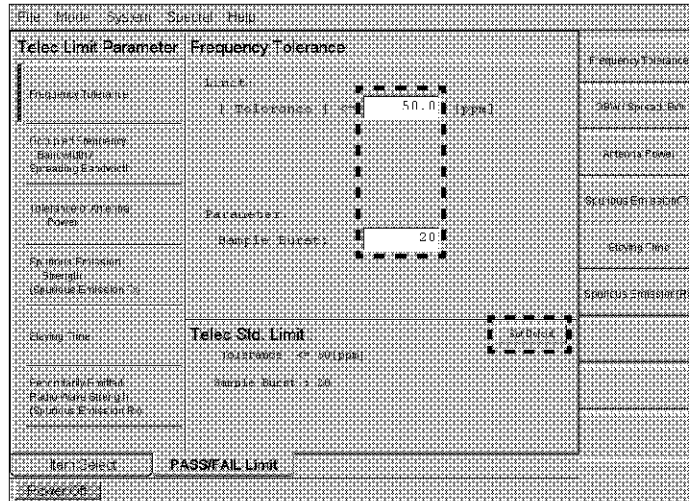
File Mode System Special Help

Telec Limit Parameter

Frequency Tolerance

Occupied Frequency Bandwidth Spreading Bandwidth

Tolerance of Antenna Power

Spurious Emission Strength (Spurious Emission Tx)

Carrier Off Time

Secondary Emitted Radio Wave Strength (Spurious Emission Rx)

Frequency Tolerance

Limit

| Tolerance | <= 50.0 |ppm|

Parameter

Sample Burst 20

Telec Std. Limit

Tolerance <= 50ppm

Sample Burst = 20

Set Default

Frequency Tolerance

Occupied Spread Bandwidth

Antenna Power

Spurious Emission(Tx)

Carrier Off Time

Spurious Emission(Rx)

Item Select

PASS/FAIL Limit

Power Off